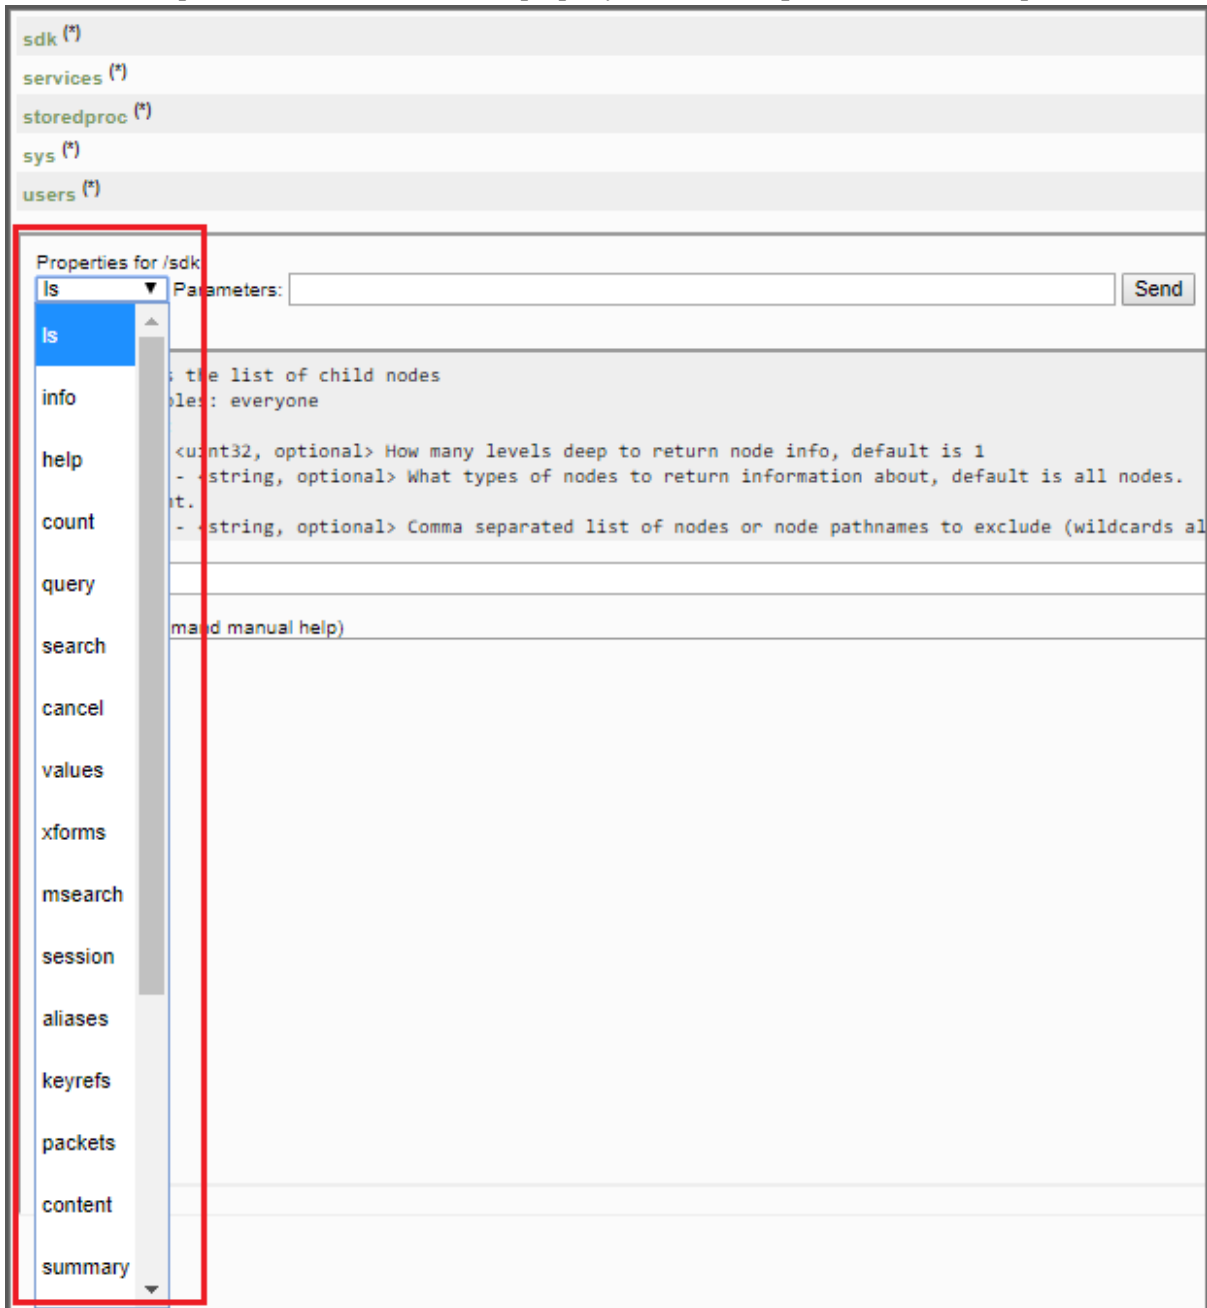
sdk (*)
services (*)
storedproc (*)
sys (*)
users (*)

Properties for /sdk
ls ▼ Parameters: Send

ls
info
help
count
query
search
cancel
values
xforms
msearch
session
aliases
keyrefs
packets
content
summary

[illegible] the list of child nodes
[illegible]les: everyone

<u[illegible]nt32, optional> How many levels deep to return node info, default is 1
- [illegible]string, optional> What types of nodes to return information about, default is all nodes.
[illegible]t.
- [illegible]string, optional> Comma separated list of nodes or node pathnames to exclude (wildcards al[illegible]

ma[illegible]d manual help)